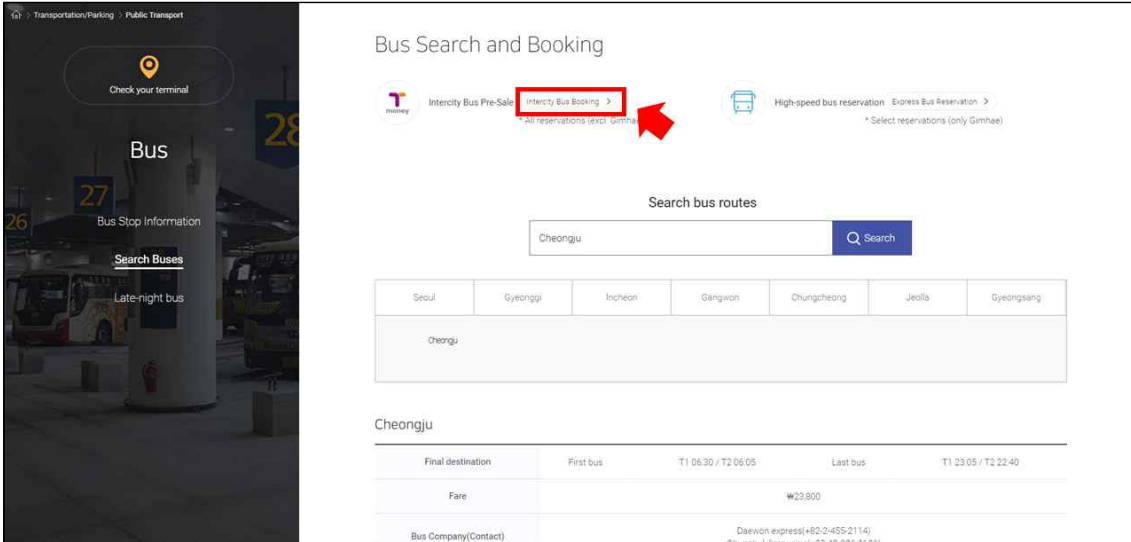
> Transportation/Parking > Public Transport

Check your terminal

Bus

28

27

26

Bus Stop Information

Search Buses

Late-night bus

Bus Search and Booking

money

Intercity Bus Pre-Sale Intercity Bus Booking >

* All reservations (excl. Gimhae)

High-speed bus reservation Express Bus Reservation >

* Select reservations (only Gimhae)

Search bus routes

Cheongju

Search

| Seoul | Gyeonggi | Incheon | Gangwon | Chungcheong | Jeolla | Gyeongsang |
|---|---|---|---|---|---|---|

Cheongju

Cheongju

| Final destination | First bus | T1 06:30 / T2 06:05 | Last bus | T1 23:05 / T2 22:40 |
|---|---|---|---|---|
| Fare | ₩23,800 | | | |
| Bus Company(Contact) | Daewon express(+82-2-455-2114) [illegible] | | | |